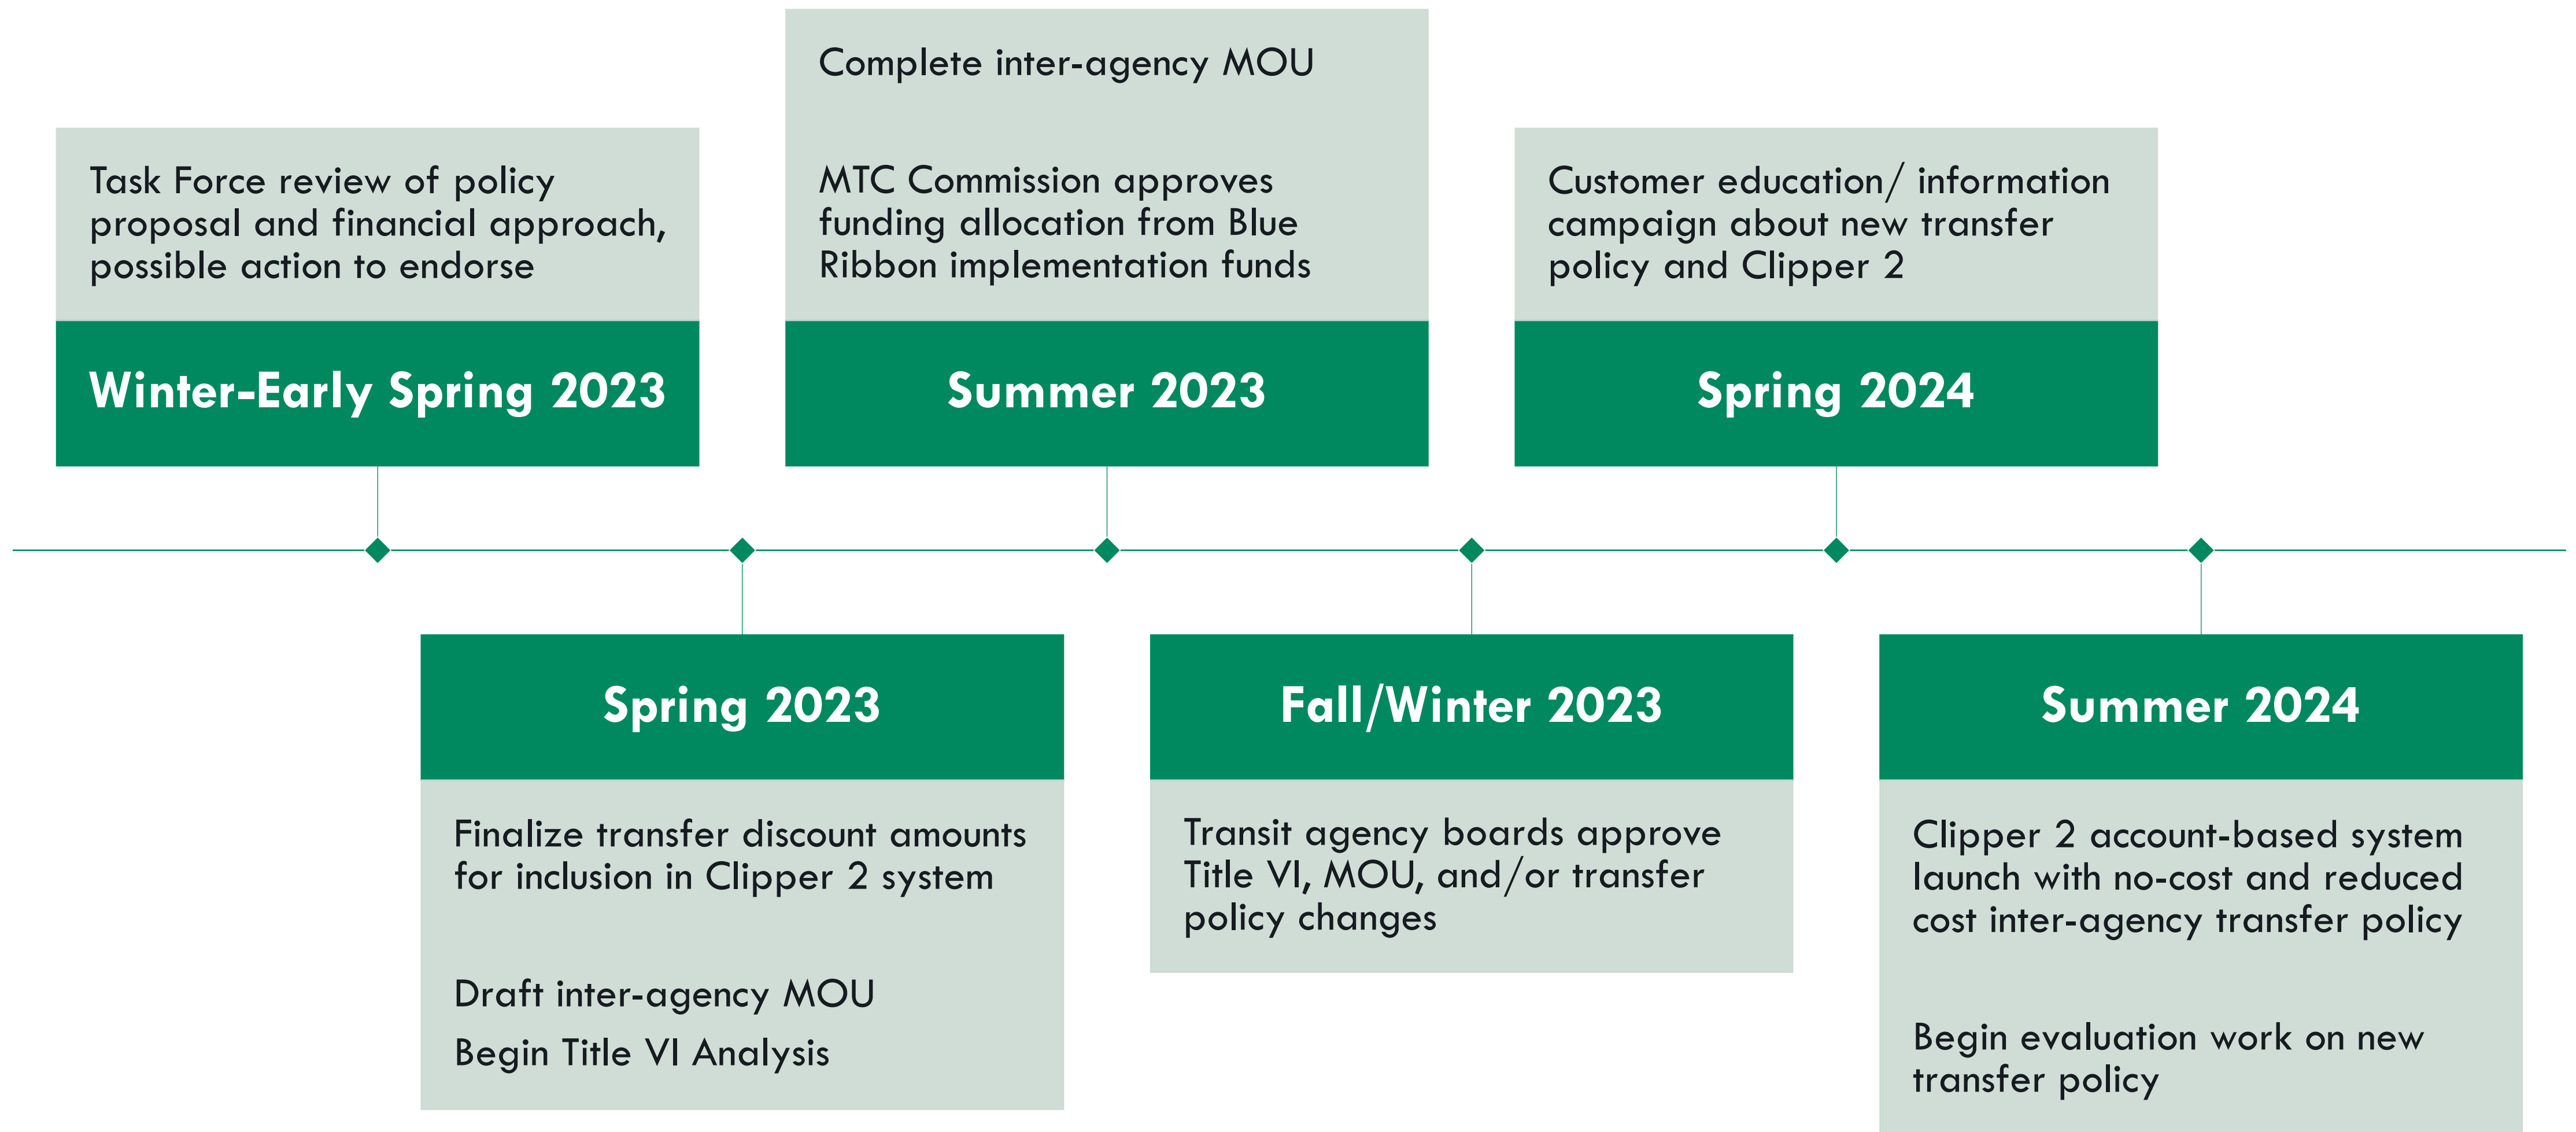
Task Force review of policy proposal and financial approach, possible action to endorse

Winter-Early Spring 2023

Complete inter-agency MOU

MTC Commission approves funding allocation from Blue Ribbon implementation funds

Summer 2023

Customer education/ information campaign about new transfer policy and Clipper 2

Spring 2024

Spring 2023

Finalize transfer discount amounts for inclusion in Clipper 2 system

Draft inter-agency MOU

Begin Title VI Analysis

Fall/Winter 2023

Transit agency boards approve Title VI, MOU, and/or transfer policy changes

Summer 2024

Clipper 2 account-based system launch with no-cost and reduced cost inter-agency transfer policy

Begin evaluation work on new transfer policy